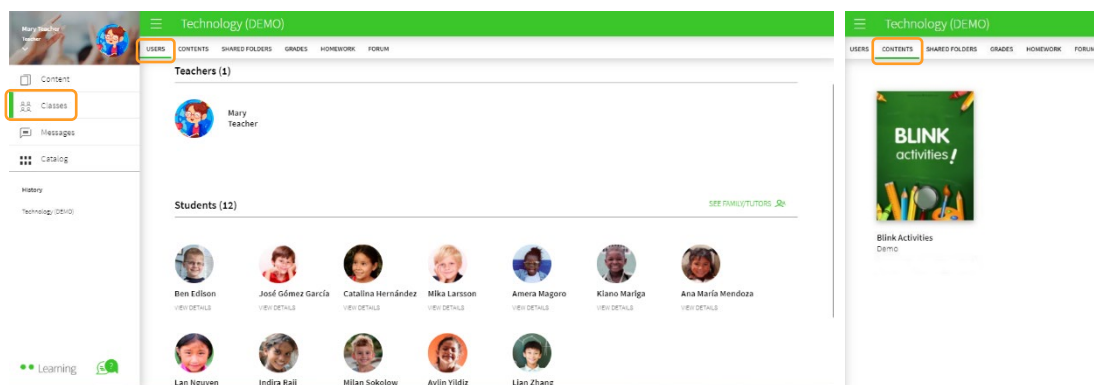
Mary Teacher
Teacher

Content
Classes
Messages
Catalog

History
Technology (DEMO)

Learning

Technology (DEMO)

USERS CONTENTS SHARED FOLDERS GRADES HOMEWORK FORUM

Teachers (1)

Mary
Teacher

Students (12)

SEE FAMILY/TUTORS

Ben Edison
VIEW DETAILS

José Gómez García
VIEW DETAILS

Catalina Hernández
VIEW DETAILS

Mika Larsson
VIEW DETAILS

Amera Magoro
VIEW DETAILS

Kiano Mariga
VIEW DETAILS

Ana María Mendoza
VIEW DETAILS

Lan Nguyen

Indira Raji

Milan Sokolow

Aylin Yildiz

Lian Zhang

Technology (DEMO)

USERS CONTENTS SHARED FOLDERS GRADES HOMEWORK FORUM

BLINK activities!

Blink Activities
Demo